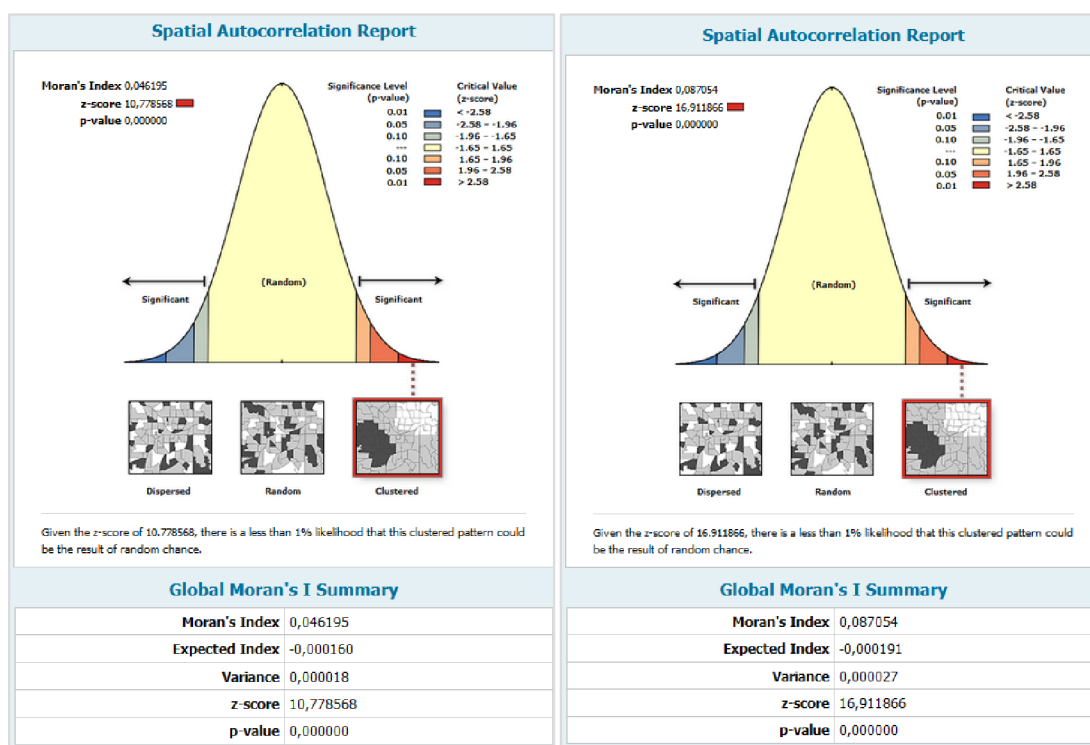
Spatial Autocorrelation Report

Moran's Index 0,046195
z-score 10,778568
p-value 0,000000

Significance Level (p-value) | Critical Value (z-score)
0.01 | < -2.58
0.05 | -2.58 - -1.96
0.10 | -1.96 - -1.65
--- | -1.65 - 1.65
0.10 | 1.65 - 1.96
0.05 | 1.96 - 2.58
0.01 | > 2.58

Significant
(Random)
Significant

Dispersed
Random
Clustered

Given the z-score of 10.778568, there is a less than 1% likelihood that this clustered pattern could be the result of random chance.

Global Moran's I Summary

| Moran's Index | 0,046195 |
|---|---|
| Expected Index | -0,000160 |
| Variance | 0,000018 |
| z-score | 10,778568 |
| p-value | 0,000000 |

Spatial Autocorrelation Report

Moran's Index 0,087054
z-score 16.911866
p-value 0,000000

Significance Level (p-value) | Critical Value (z-score)
0.01 | < -2.58
0.05 | -2.58 - -1.96
0.10 | -1.96 - -1.65
--- | -1.65 - 1.65
0.10 | 1.65 - 1.96
0.05 | 1.96 - 2.58
0.01 | > 2.58

Significant
(Random)
Significant

Dispersed
Random
Clustered

Given the z-score of 16.911866, there is a less than 1% likelihood that this clustered pattern could be the result of random chance.

Global Moran's I Summary

| Moran's Index | 0,087054 |
|---|---|
| Expected Index | -0,000191 |
| Variance | 0,000027 |
| z-score | 16,911866 |
| p-value | 0,000000 |